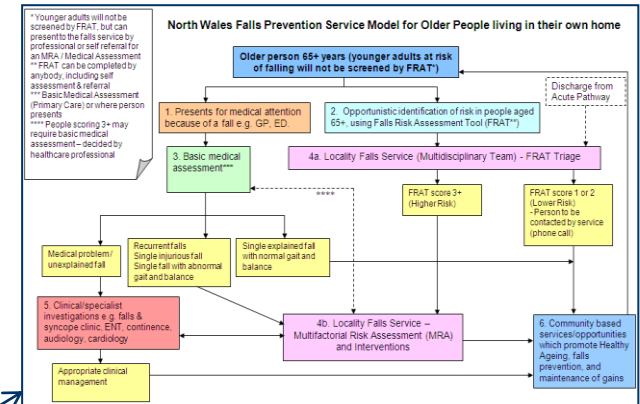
* Younger adults will not be screened by FRAT, but can present to the falls service by professional or self referral for an MRA / Medical Assessment
** FRAT can be completed by anybody, including self assessment & referral
*** Basic Medical Assessment (Primary Care) or where person presents
**** People scoring 3+ may require basic medical assessment – decided by healthcare professional

North Wales Falls Prevention Service Model for Older People living in their own home

Older person 65+ years (younger adults at risk of falling will not be screened by FRAT*)

1. Presents for medical attention because of a fall e.g. GP, ED.

2. Opportunistic identification of risk in people aged 65+, using Falls Risk Assessment Tool (FRAT**)

Discharge from Acute Pathway

3. Basic medical assessment***

4a. Locality Falls Service (Multidisciplinary Team) - FRAT Triage

****

FRAT score 3+ (Higher Risk)

FRAT score 1 or 2 (Lower Risk)
- Person to be contacted by service (phone call)

Medical problem / unexplained fall

Recurrent falls
Single injurious fall
Single fall with abnormal gait and balance

Single explained fall with normal gait and balance

5. Clinical/specialist investigations e.g. falls & syncope clinic, ENT, continence, audiology, cardiology

4b. Locality Falls Service – Multifactorial Risk Assessment (MRA) and Interventions

6. Community based services/opportunities which promote Healthy Ageing, falls prevention, and maintenance of gains

Appropriate clinical management